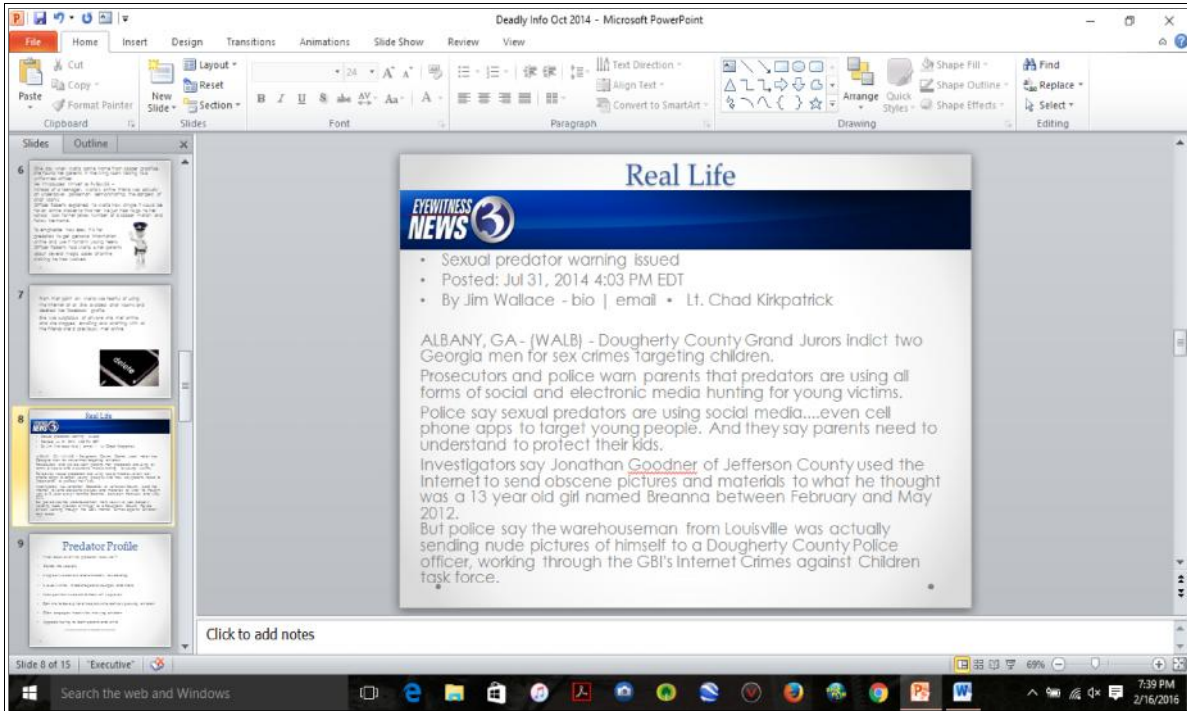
Deadly Info Oct 2014 - Microsoft PowerPoint

File Home Insert Design Transitions Animations Slide Show Review View

Cut
Copy
Paste
Format Painter
Clipboard
New Slide
Layout
Reset
Section
Slides
Font
Text Direction
Align Text
Convert to SmartArt
Paragraph
Arrange
Quick Styles
Shape Fill
Shape Outline
Shape Effects
Drawing
Find
Replace
Select
Editing

Slides Outline

6
7
8
Real Life
9
Predator Profile

Real Life

EYEWITNESS NEWS 3

• Sexual predator warning issued
• Posted: Jul 31, 2014 4:03 PM EDT
• By Jim Wallace - bio | email • Lt. Chad Kirkpatrick

ALBANY, GA - (WALB) - Dougherty County Grand Jurors indict two Georgia men for sex crimes targeting children.

Prosecutors and police warn parents that predators are using all forms of social and electronic media hunting for young victims.

Police say sexual predators are using social media....even cell phone apps to target young people. And they say parents need to understand to protect their kids.

Investigators say Jonathan Goodner of Jefferson County used the Internet to send obscene pictures and materials to what he thought was a 13 year old girl named Breanna between February and May 2012.
But police say the warehouseman from Louisville was actually sending nude pictures of himself to a Dougherty County Police officer, working through the GBI's Internet Crimes against Children task force.

Click to add notes

Slide 8 of 15 "Executive" 69%

Search the web and Windows

7:39 PM
2/16/2016